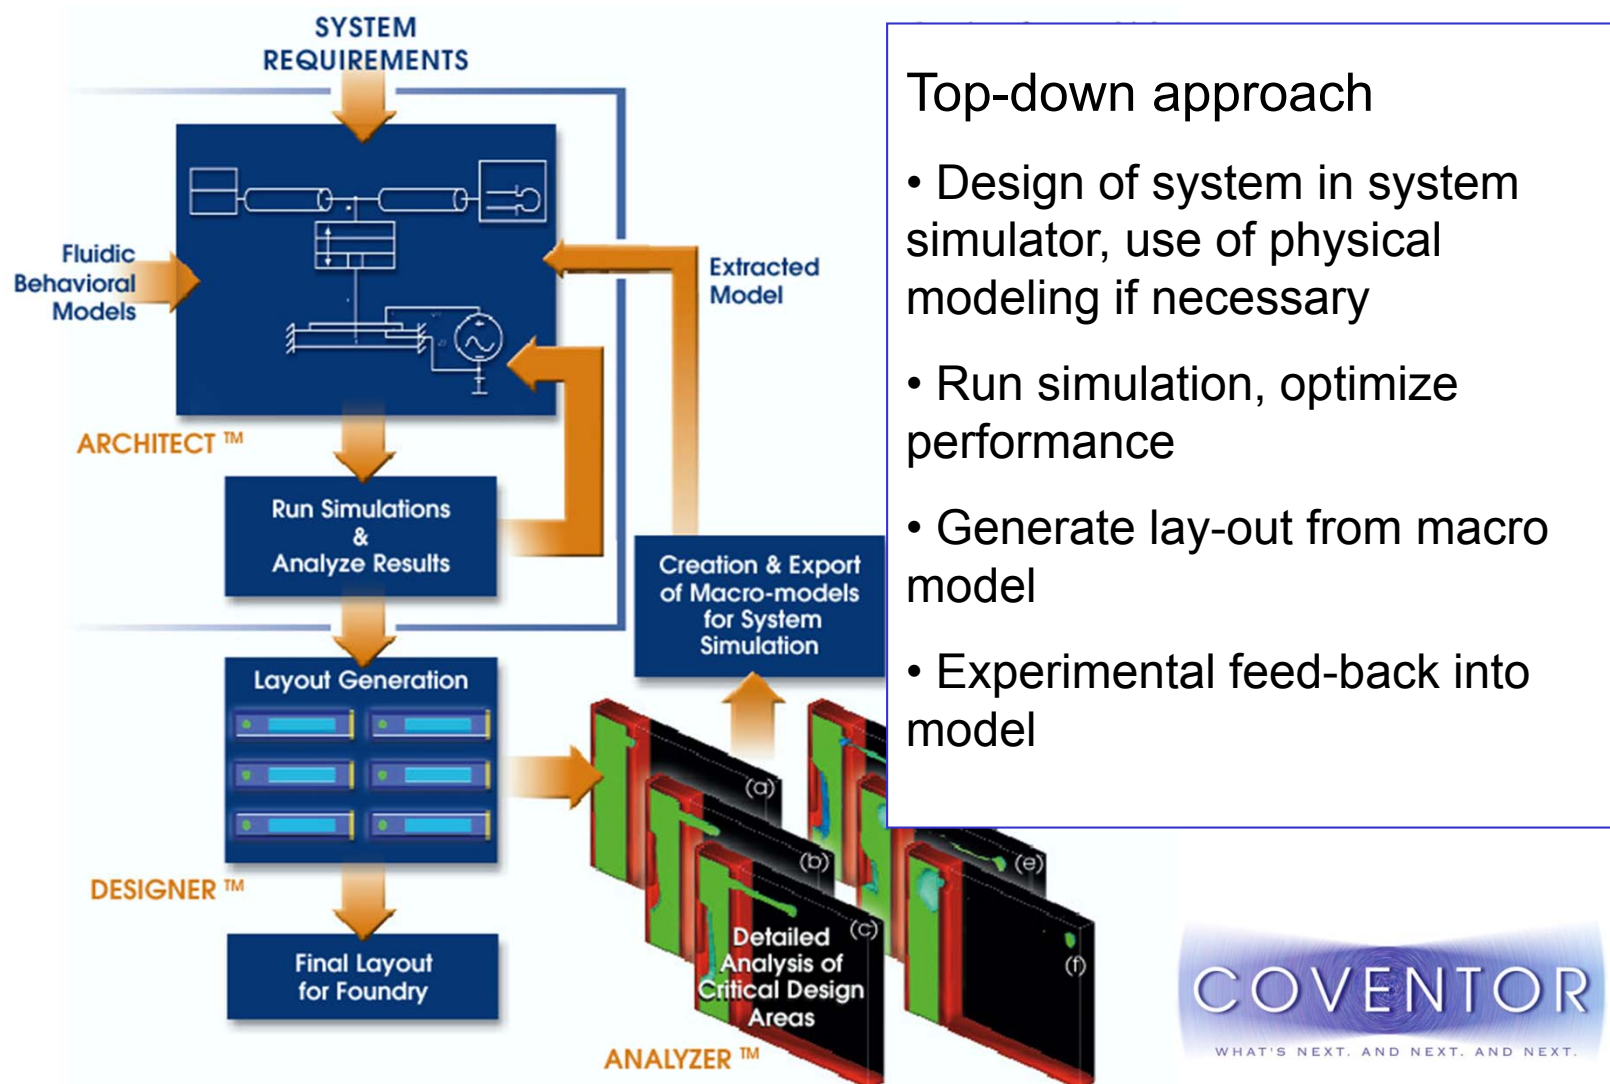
SYSTEM REQUIREMENTS

Fluidic Behavioral Models

Extracted Model

ARCHITECT ™

Run Simulations & Analyze Results

Creation & Export of Macro-models for System Simulation

Layout Generation

DESIGNER ™

(a)

(b)

(c)

(e)

(f)

Detailed Analysis of Critical Design Areas

Final Layout for Foundry

ANALYZER ™

Top-down approach

• Design of system in system simulator, use of physical modeling if necessary

• Run simulation, optimize performance

• Generate lay-out from macro model

• Experimental feed-back into model

COVENTOR

WHAT'S NEXT. AND NEXT. AND NEXT.